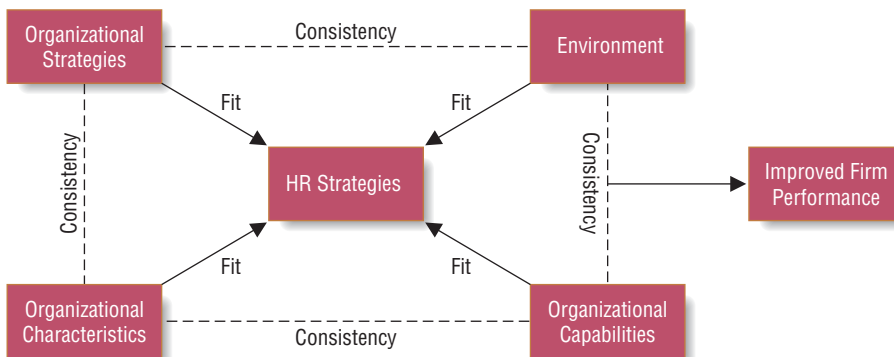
Organizational Strategies

Consistency

Environment

Fit

Fit

Consistency

HR Strategies

Consistency

Improved Firm Performance

Fit

Fit

Organizational Characteristics

Consistency

Organizational Capabilities